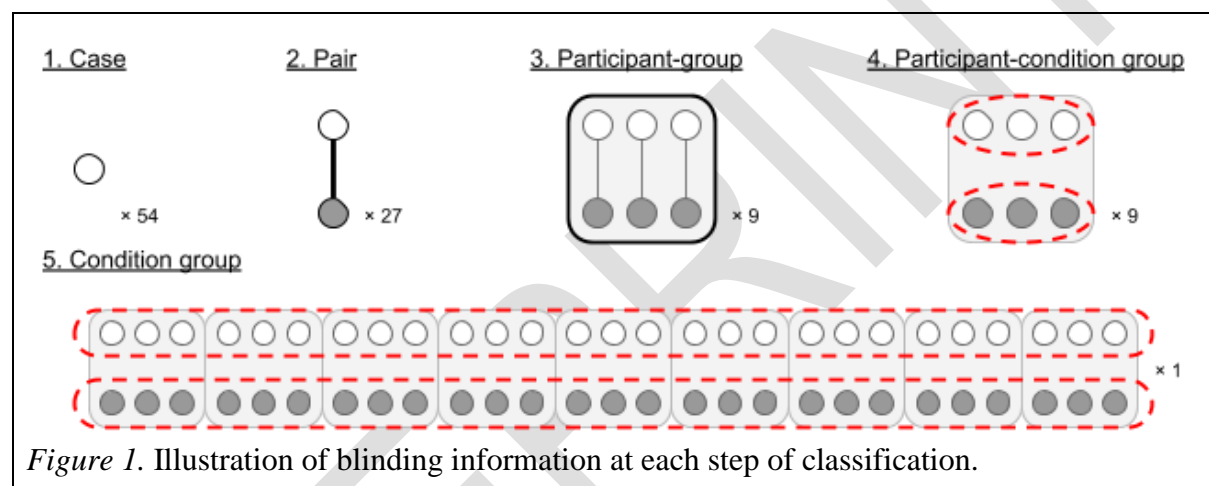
1. Case

× 54

2. Pair

× 27

3. Participant-group

× 9

4. Participant-condition group

× 9

5. Condition group

× 1

*Figure 1.* Illustration of blinding information at each step of classification.

PREPRINT